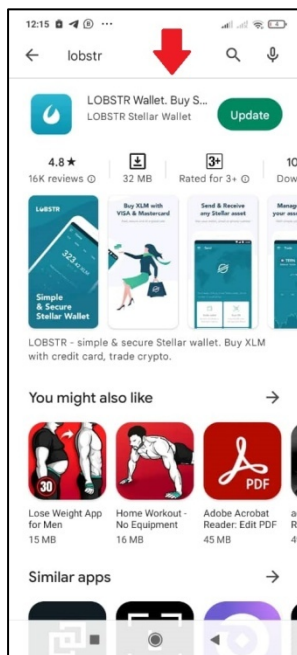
12:15 ···

lobstr

LOBSTR Wallet. Buy S...
LOBSTR Stellar Wallet

Update

4.8★
16K reviews

32 MB

3+
Rated for 3+

10
Dow

LOBSTR
323.43 XLM
Simple & Secure Stellar Wallet

Buy XLM with VISA & Mastercard

Send & Receive any Stellar asset

Manage your asse

LOBSTR - simple & secure Stellar wallet. Buy XLM with credit card, trade crypto.

You might also like

30

Lose Weight App for Men
15 MB

Home Workout - No Equipment
16 MB

PDF

Adobe Acrobat Reader: Edit PDF
45 MB

Similar apps